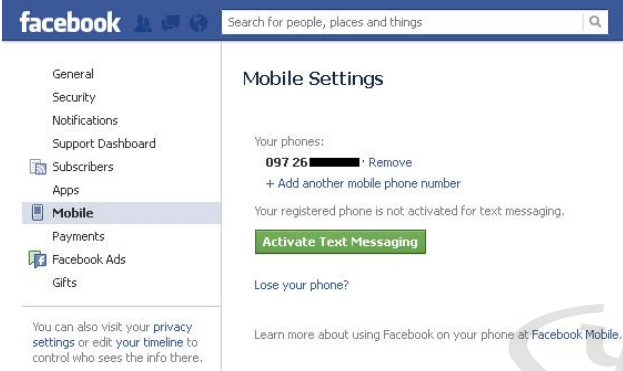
facebook

Search for people, places and things

General
Security
Notifications
Support Dashboard
Subscribers
Apps
Mobile
Payments
Facebook Ads
Gifts

You can also visit your privacy settings or edit your timeline to control who sees the info there.

Mobile Settings

Your phones:
097 26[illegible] · Remove
+ Add another mobile phone number

Your registered phone is not activated for text messaging.

Activate Text Messaging

Lose your phone?

Learn more about using Facebook on your phone at Facebook Mobile.